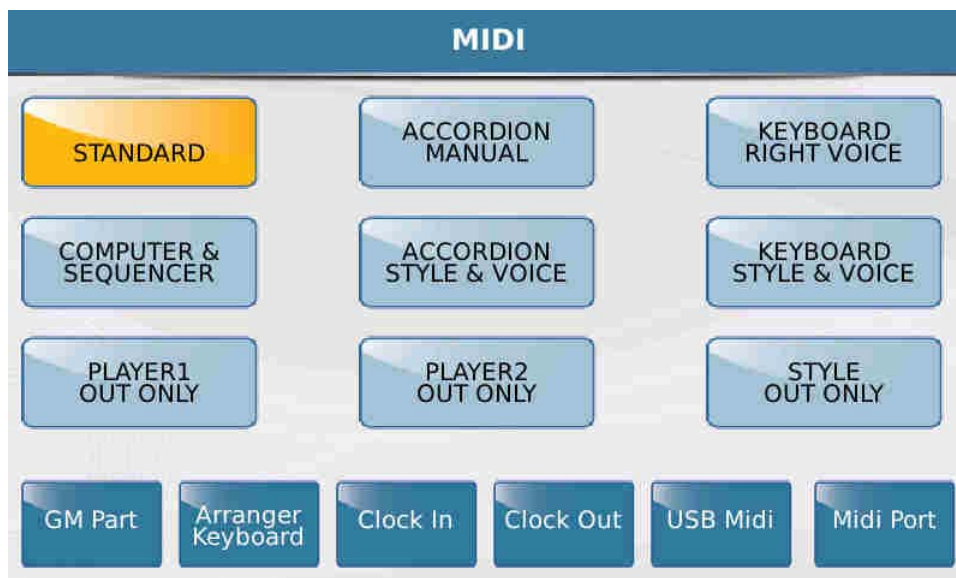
MIDI

STANDARD

ACCORDION MANUAL

KEYBOARD RIGHT VOICE

COMPUTER & SEQUENCER

ACCORDION STYLE & VOICE

KEYBOARD STYLE & VOICE

PLAYER1 OUT ONLY

PLAYER2 OUT ONLY

STYLE OUT ONLY

GM Part

Arranger Keyboard

Clock In

Clock Out

USB Midi

Midi Port